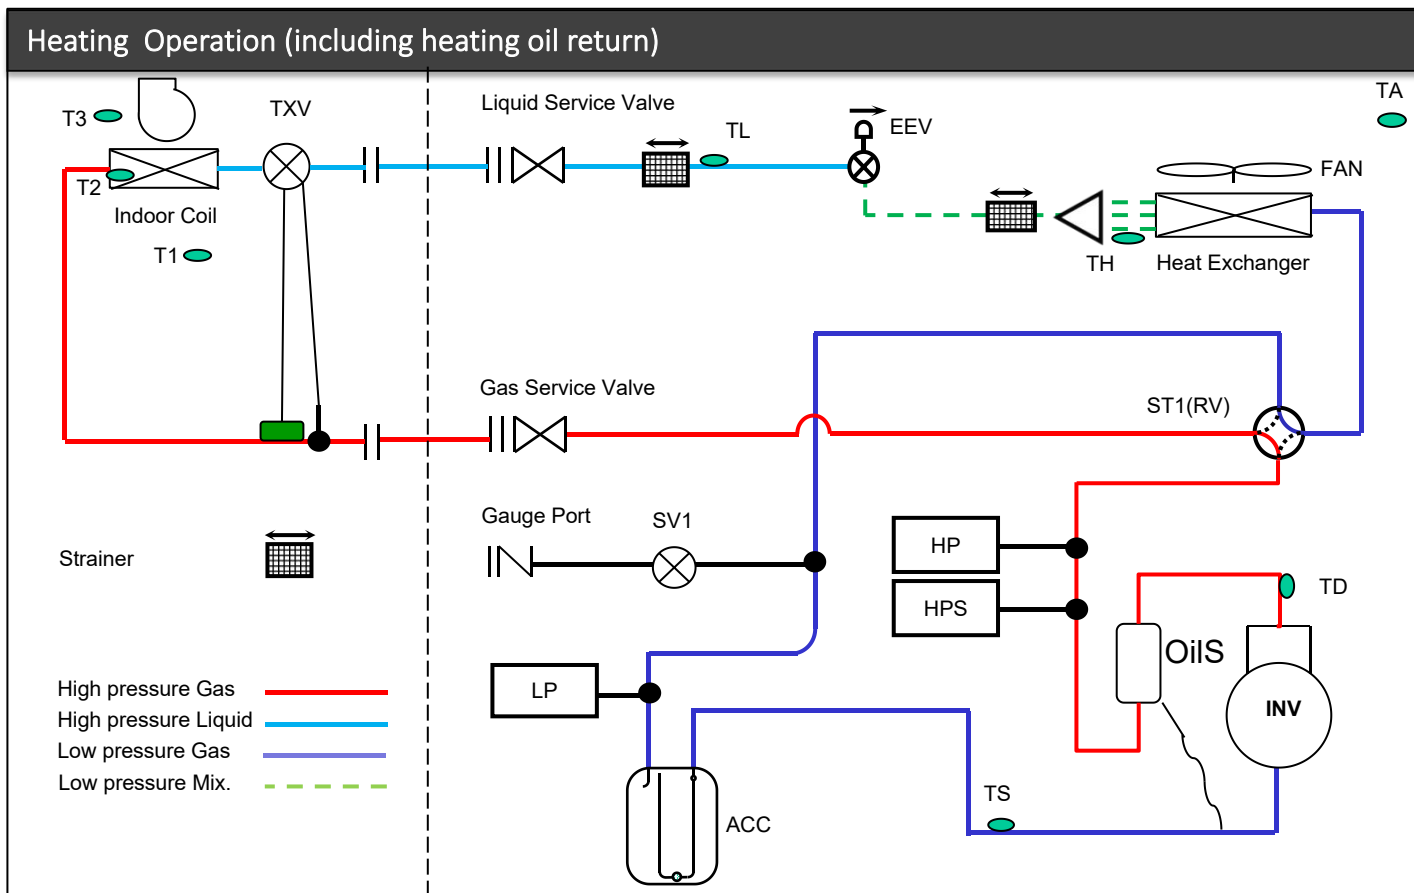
Heating Operation (including heating oil return)

T3

TXV

T2

Indoor Coil

T1

Liquid Service Valve

TL

EEV

TA

FAN

TH

Heat Exchanger

Gas Service Valve

ST1(RV)

Gauge Port

SV1

HP

HPS

TD

OilS

INV

Strainer

LP

ACC

TS

High pressure Gas
High pressure Liquid
Low pressure Gas
Low pressure Mix.